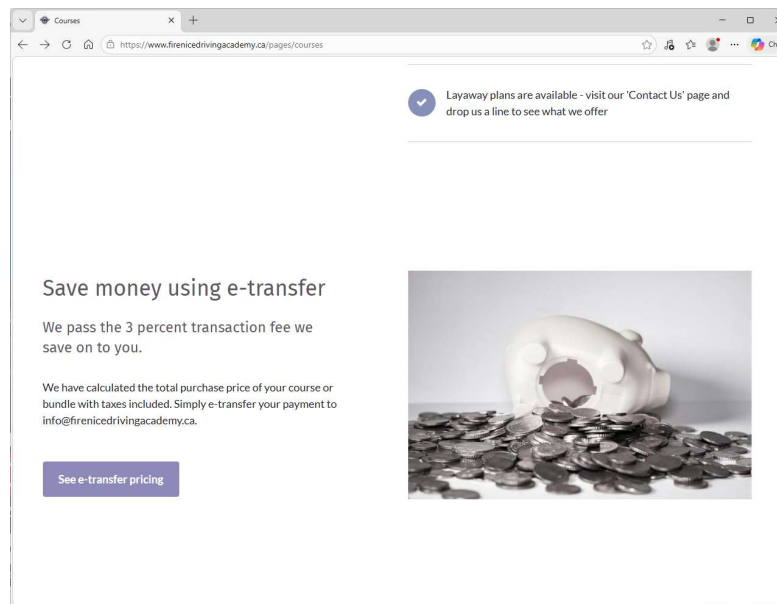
Courses

https://www.firenicedrivingacademy.ca/pages/courses

Ch

Layaway plans are available - visit our 'Contact Us' page and drop us a line to see what we offer

Save money using e-transfer

We pass the 3 percent transaction fee we save on to you.

We have calculated the total purchase price of your course or bundle with taxes included. Simply e-transfer your payment to info@firenicedrivingacademy.ca.

See e-transfer pricing